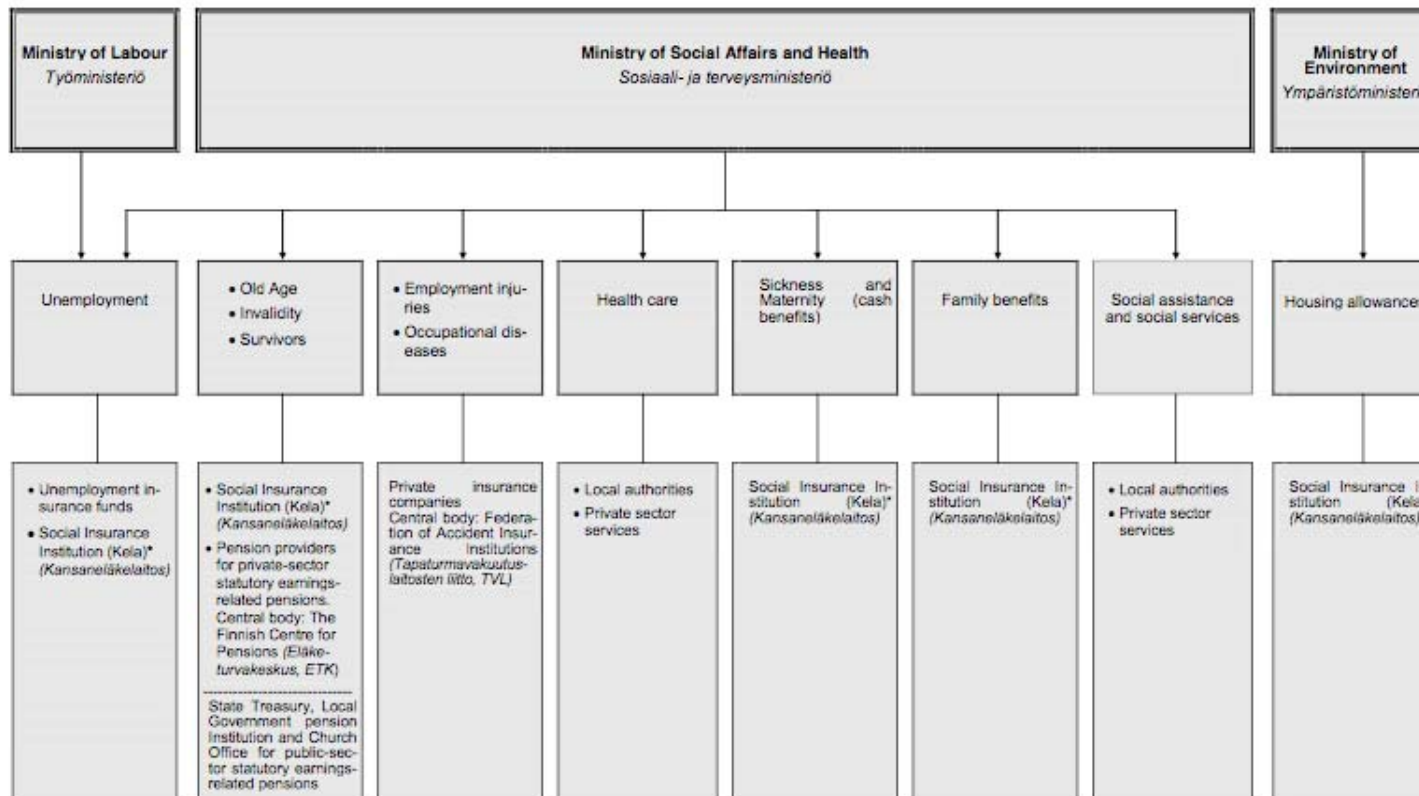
**Ministry of Labour**
*Työministeriö*

**Ministry of Social Affairs and Health**
*Sosiaali- ja terveysministeriö*

**Ministry of Environment**
*Ympäristöministeri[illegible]*

Unemployment

• Old Age
• Invalidity
• Survivors

• Employment injuries
• Occupational diseases

Health care

Sickness and Maternity (cash benefits)

Family benefits

Social assistance and social services

Housing allowance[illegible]

• Unemployment insurance funds
• Social Insurance Institution (Kela)* *(Kansaneläkelaitos)*

• Social Insurance Institution (Kela)* *(Kansaneläkelaitos)*
• Pension providers for private-sector statutory earnings-related pensions. Central body: The Finnish Centre for Pensions *(Eläketurvakeskus, ETK)*

State Treasury, Local Government pension Institution and Church Office for public-sector statutory earnings-related pensions

Private insurance companies
Central body: Federation of Accident Insurance Institutions *(Tapaturmavakuutuslaitosten liitto, TVL)*

• Local authorities
• Private sector services

Social Insurance Institution (Kela)* *(Kansaneläkelaitos)*

Social Insurance Institution (Kela)* *(Kansaneläkelaitos)*

• Local authorities
• Private sector services

Social Insurance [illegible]stitution (Kela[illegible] *(Kansaneläkelaitos)*